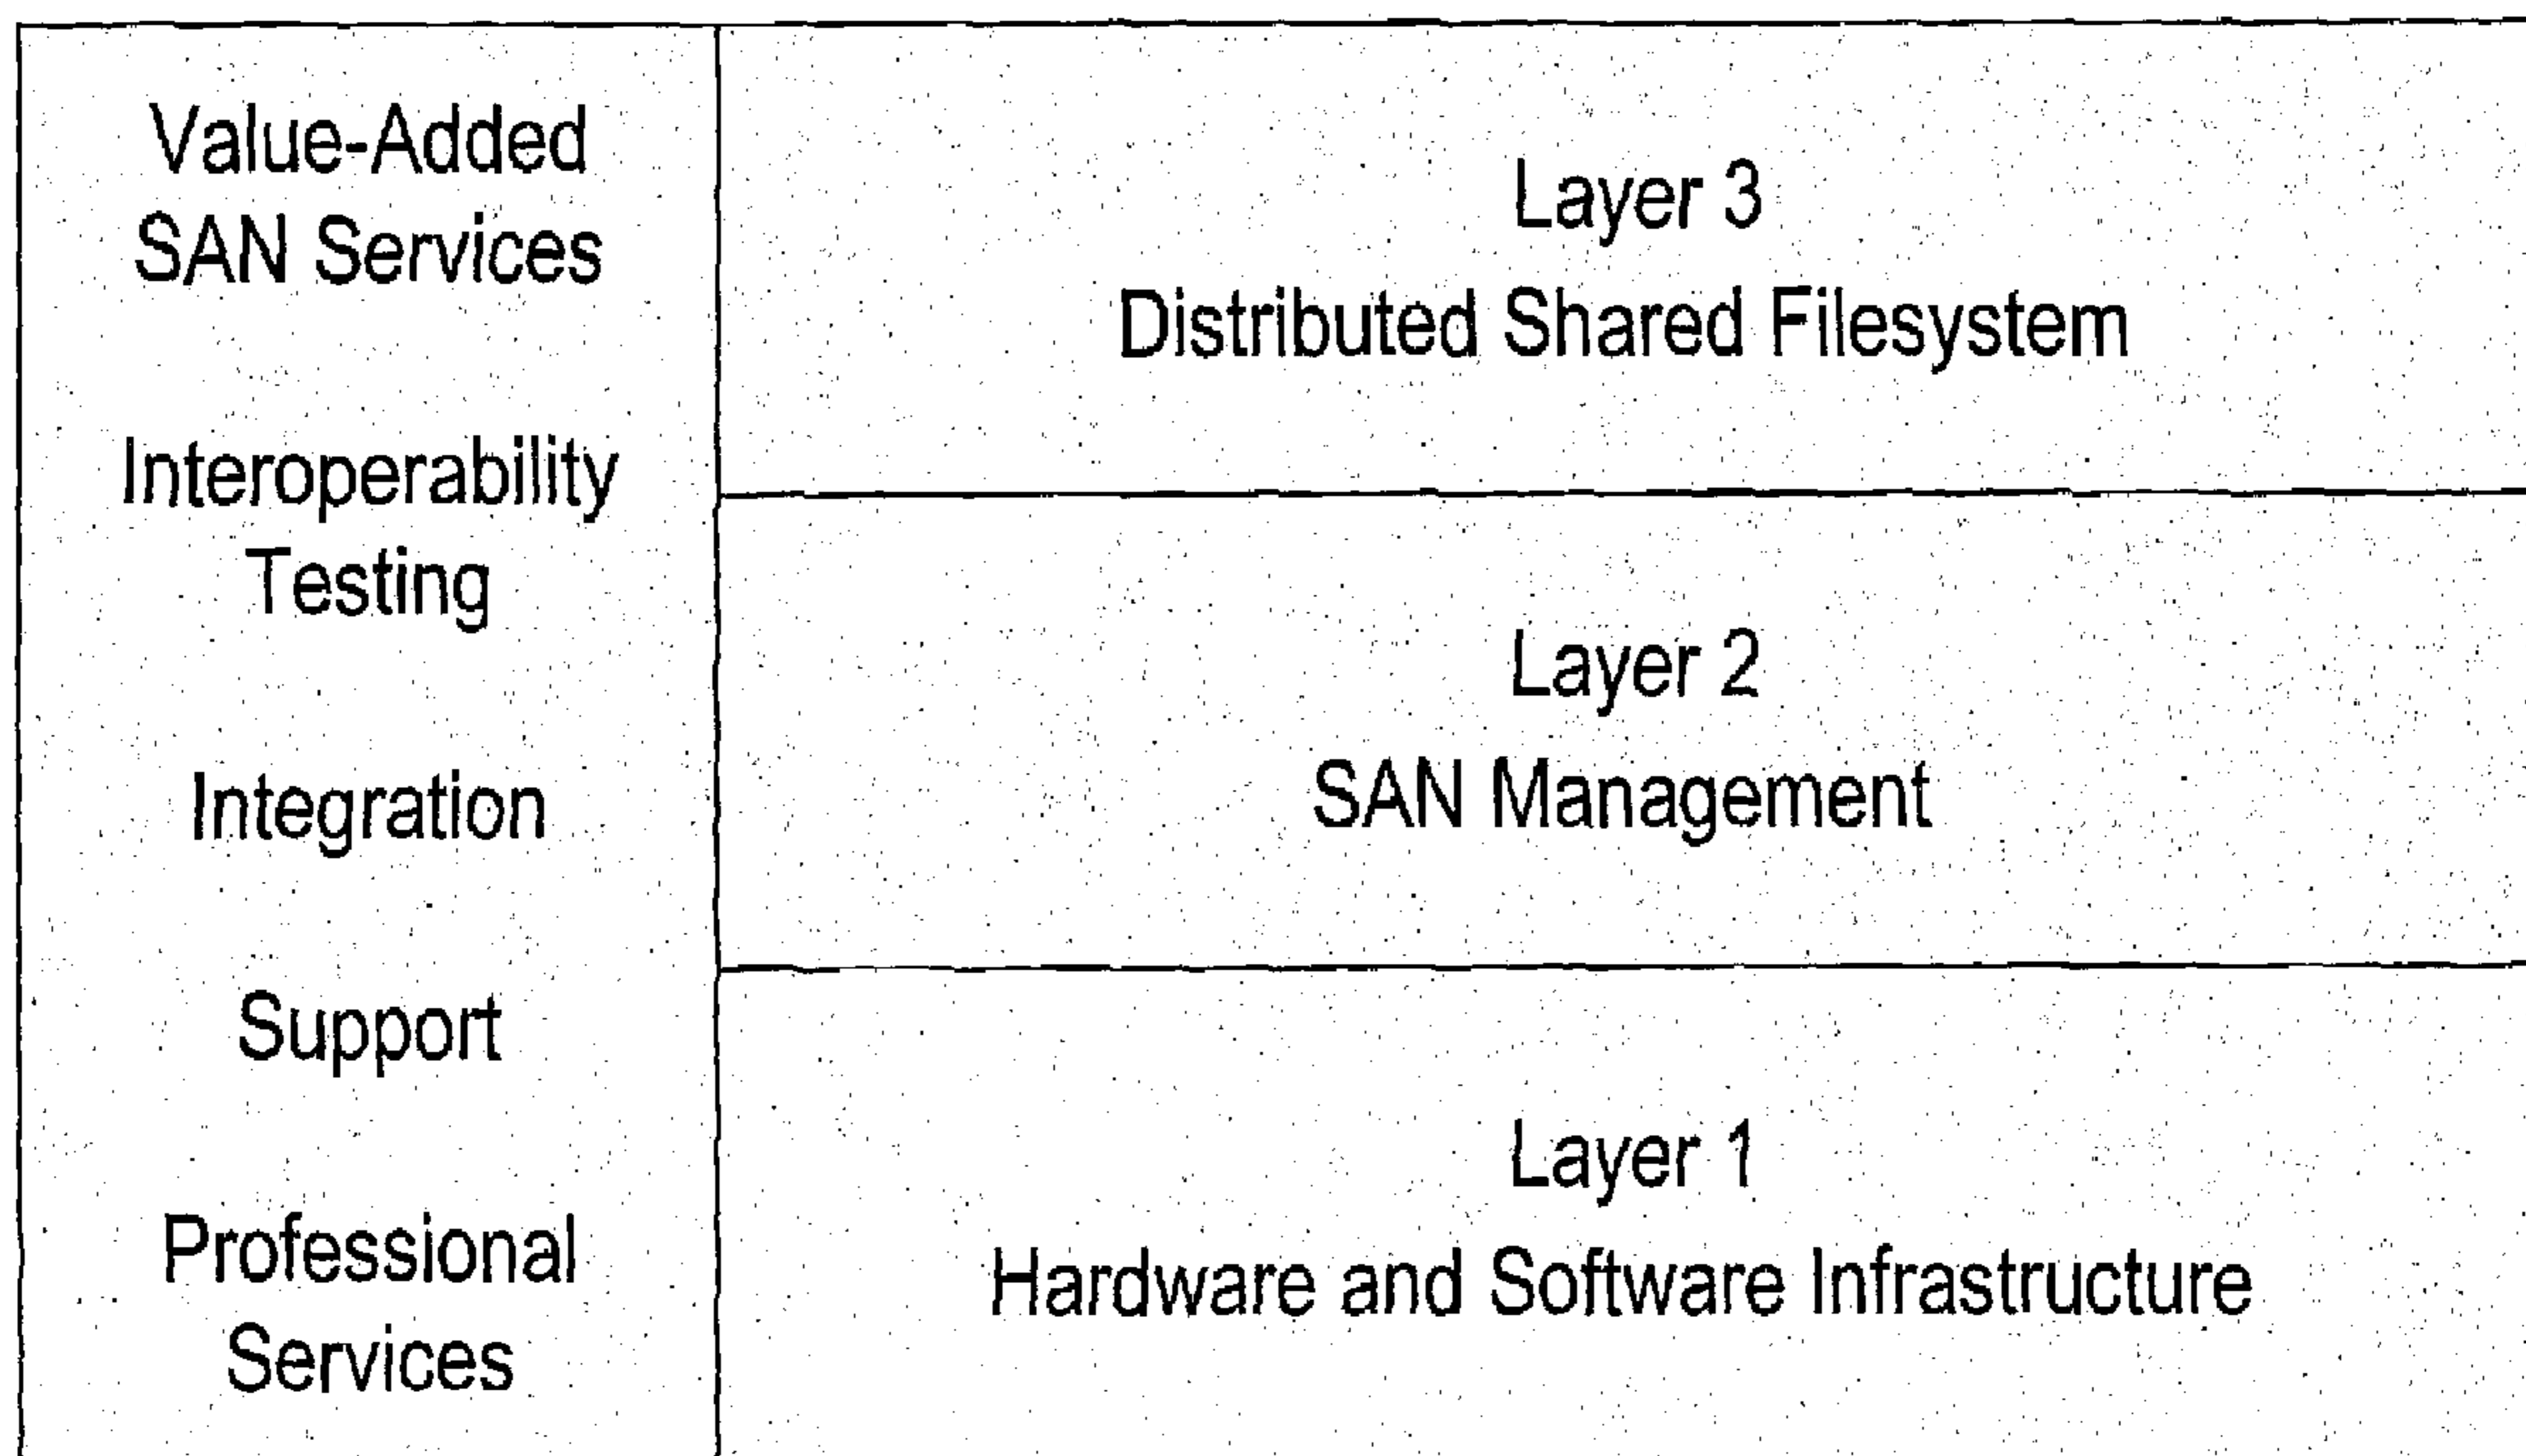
Value-Added SAN Services

Interoperability Testing

Integration

Support

Professional Services

Layer 3
Distributed Shared Filesystem

Layer 2
SAN Management

Layer 1
Hardware and Software Infrastructure